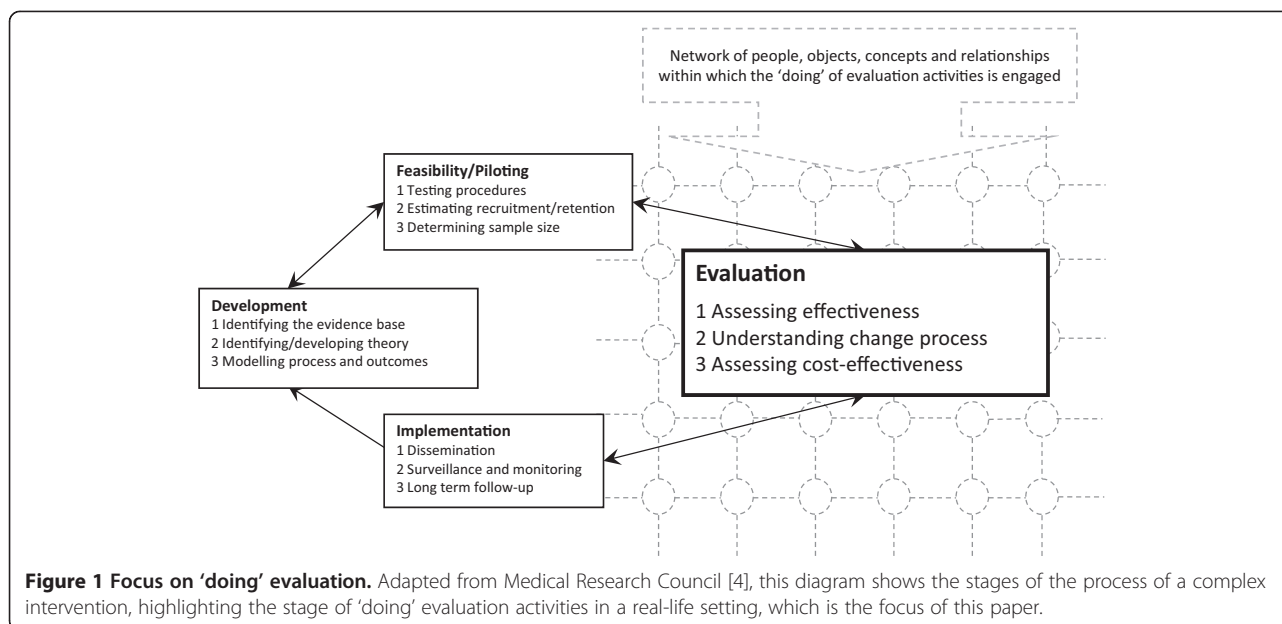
Network of people, objects, concepts and relationships within which the 'doing' of evaluation activities is engaged

Feasibility/Piloting
1 Testing procedures
2 Estimating recruitment/retention
3 Determining sample size

Development
1 Identifying the evidence base
2 Identifying/developing theory
3 Modelling process and outcomes

Evaluation
1 Assessing effectiveness
2 Understanding change process
3 Assessing cost-effectiveness

Implementation
1 Dissemination
2 Surveillance and monitoring
3 Long term follow-up

**Figure 1 Focus on 'doing' evaluation.** Adapted from Medical Research Council [4], this diagram shows the stages of the process of a complex intervention, highlighting the stage of 'doing' evaluation activities in a real-life setting, which is the focus of this paper.